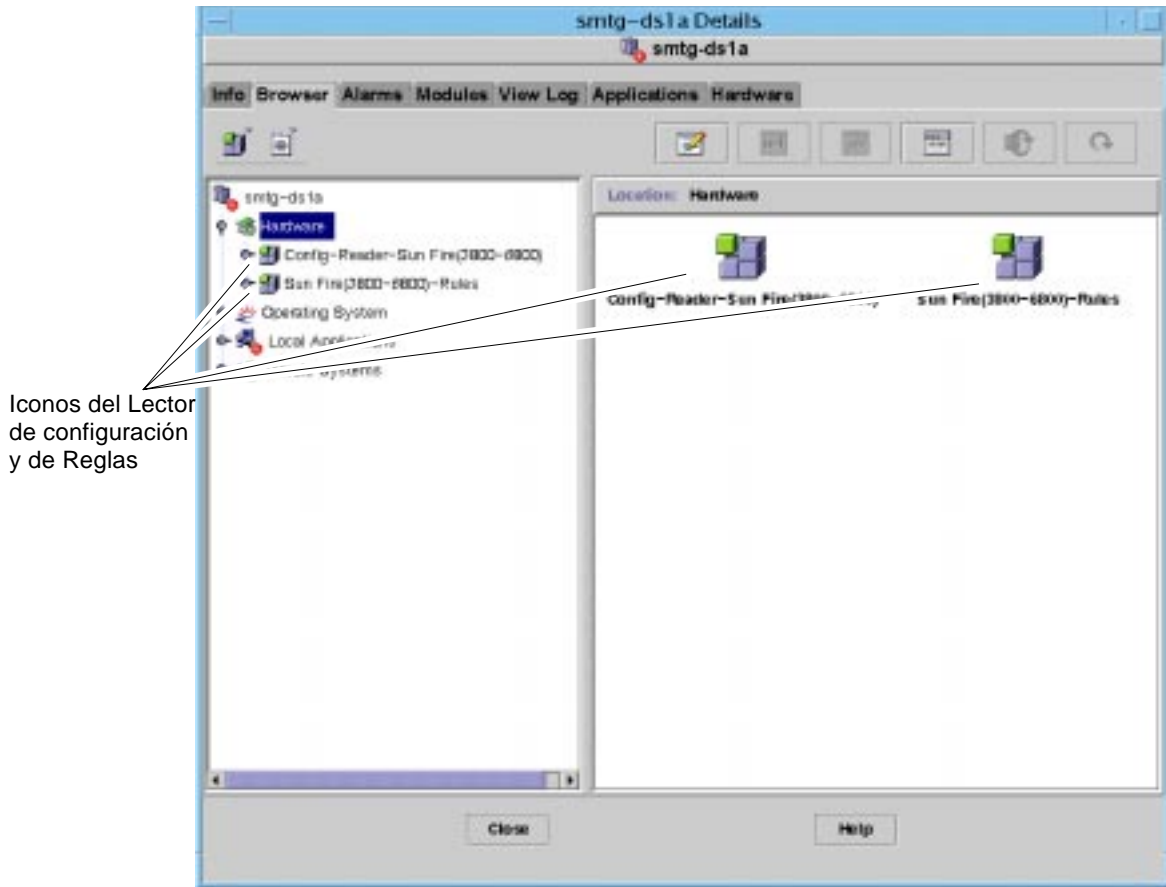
smtg-ds1a Details

smtg-ds1a

Info Browser Alarms Modules View Log Applications Hardware

smtg-ds1a

Hardware

Config-Reader-Sun Fire(3800-6800)

Sun Fire(3800-6800)-Rules

Operating System

Local Applic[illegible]

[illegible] Systems

Location: Hardware

Config-Reader-Sun Fire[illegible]

Sun Fire(3800-6800)-Rules

Iconos del Lector de configuración y de Reglas

Close

Help